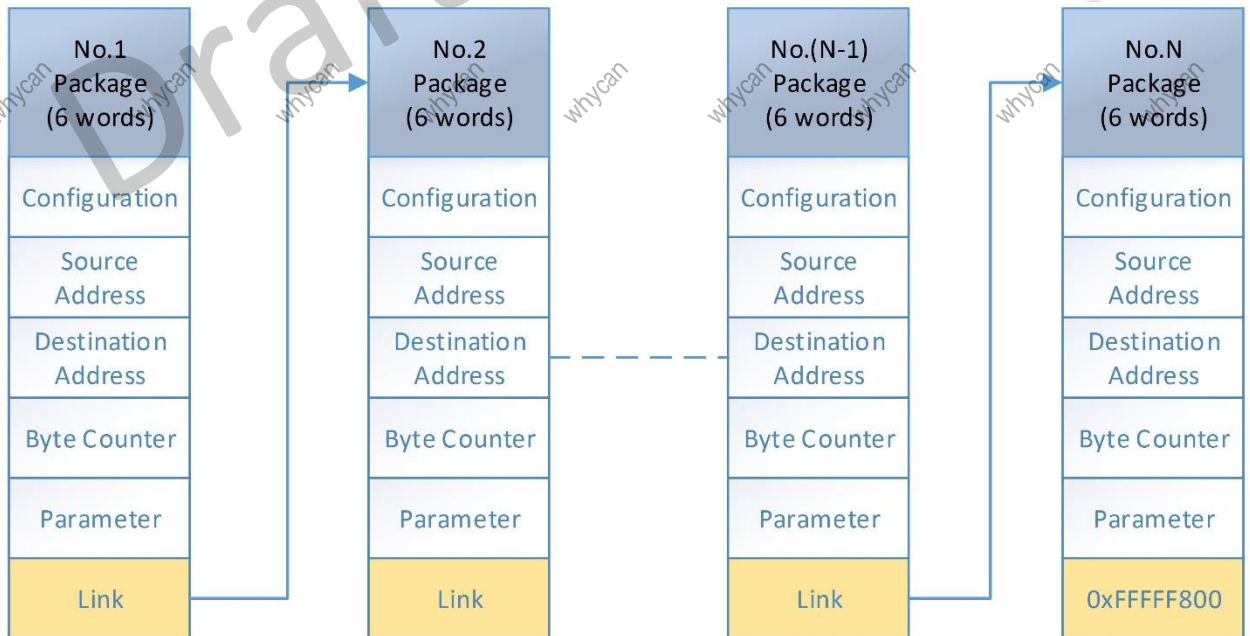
Draft

No.1 Package (6 words)
Configuration
Source Address
Destination Address
Byte Counter
Parameter
Link

No.2 Package (6 words)
Configuration
Source Address
Destination Address
Byte Counter
Parameter
Link

No.(N-1) Package (6 words)
Configuration
Source Address
Destination Address
Byte Counter
Parameter
Link

No.N Package (6 words)
Configuration
Source Address
Destination Address
Byte Counter
Parameter
0xFFFFF800

whycan whycan whycan whycan whycan whycan whycan whycan whycan